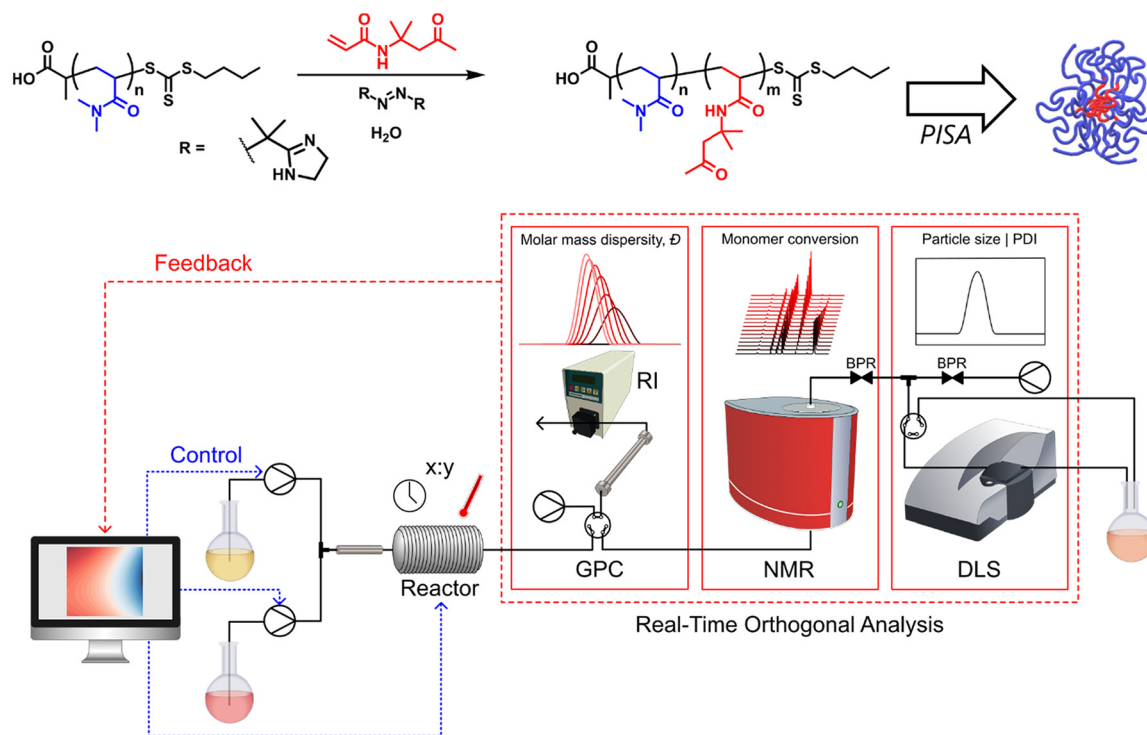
HO
O
n
N
O
S
S
S
O
N
H
O
R = 
HN
N
R
N
N
R
$H_2O$
HO
O
n
N
O
m
HN
O
O
S
S
S
PISA

Feedback
Control
x:y
Reactor

Molar mass dispersity, Đ
RI
GPC

Monomer conversion
NMR

Particle size | PDI
BPR
BPR
DLS

Real-Time Orthogonal Analysis